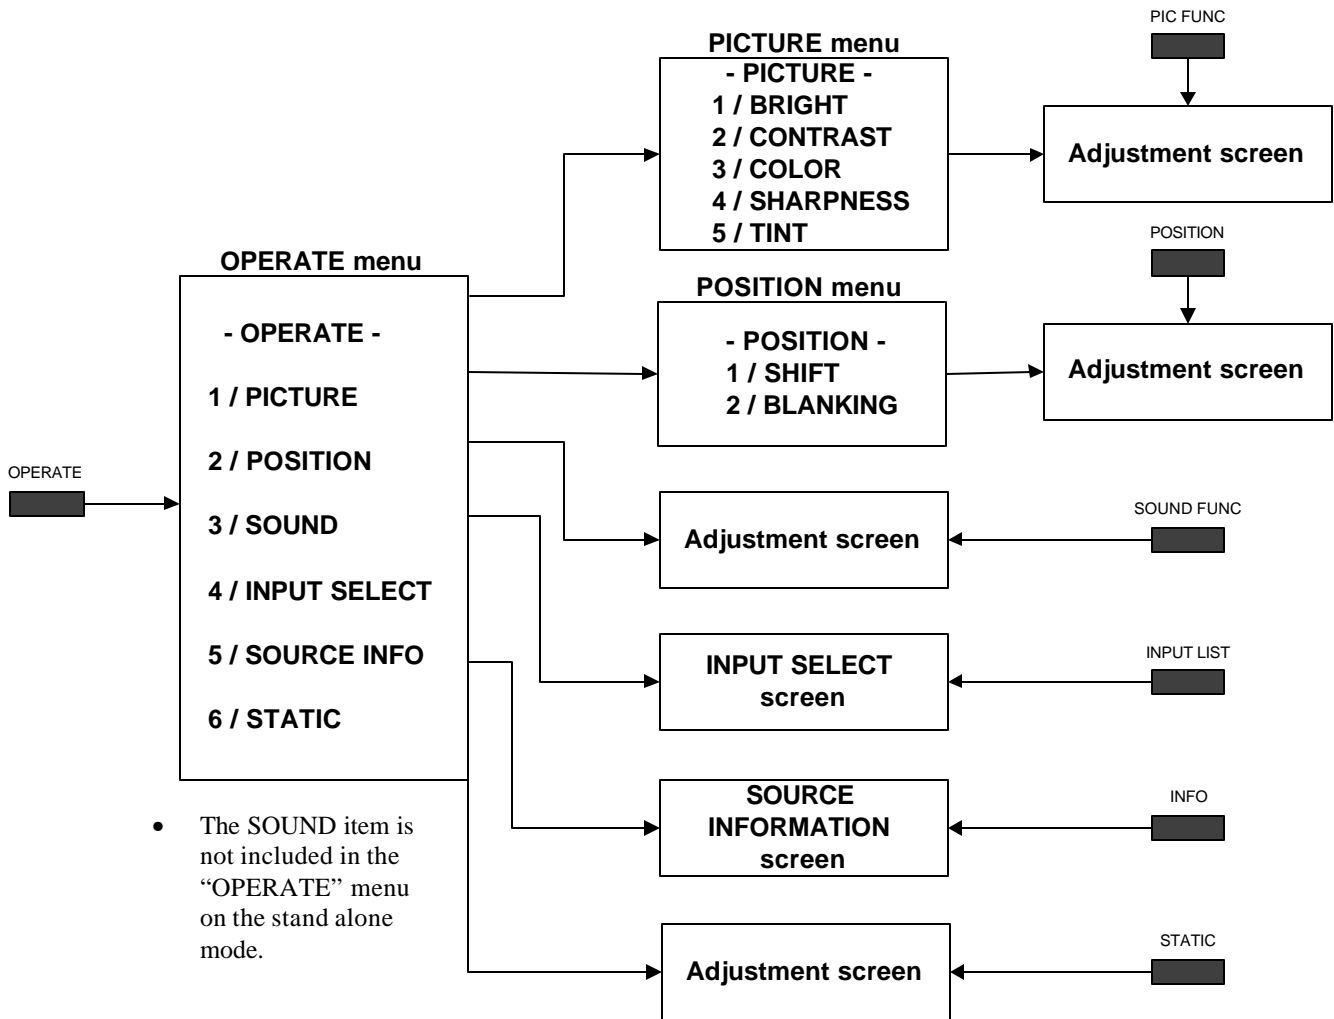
PIC FUNC

PICTURE menu

- PICTURE -
1 / BRIGHT
2 / CONTRAST
3 / COLOR
4 / SHARPNESS
5 / TINT

Adjustment screen

POSITION

OPERATE menu

- OPERATE -
1 / PICTURE
2 / POSITION
3 / SOUND
4 / INPUT SELECT
5 / SOURCE INFO
6 / STATIC

POSITION menu

- POSITION -
1 / SHIFT
2 / BLANKING

Adjustment screen

OPERATE

Adjustment screen

SOUND FUNC

INPUT SELECT screen

INPUT LIST

SOURCE INFORMATION screen

INFO

Adjustment screen

STATIC

• The SOUND item is not included in the "OPERATE" menu on the stand alone mode.